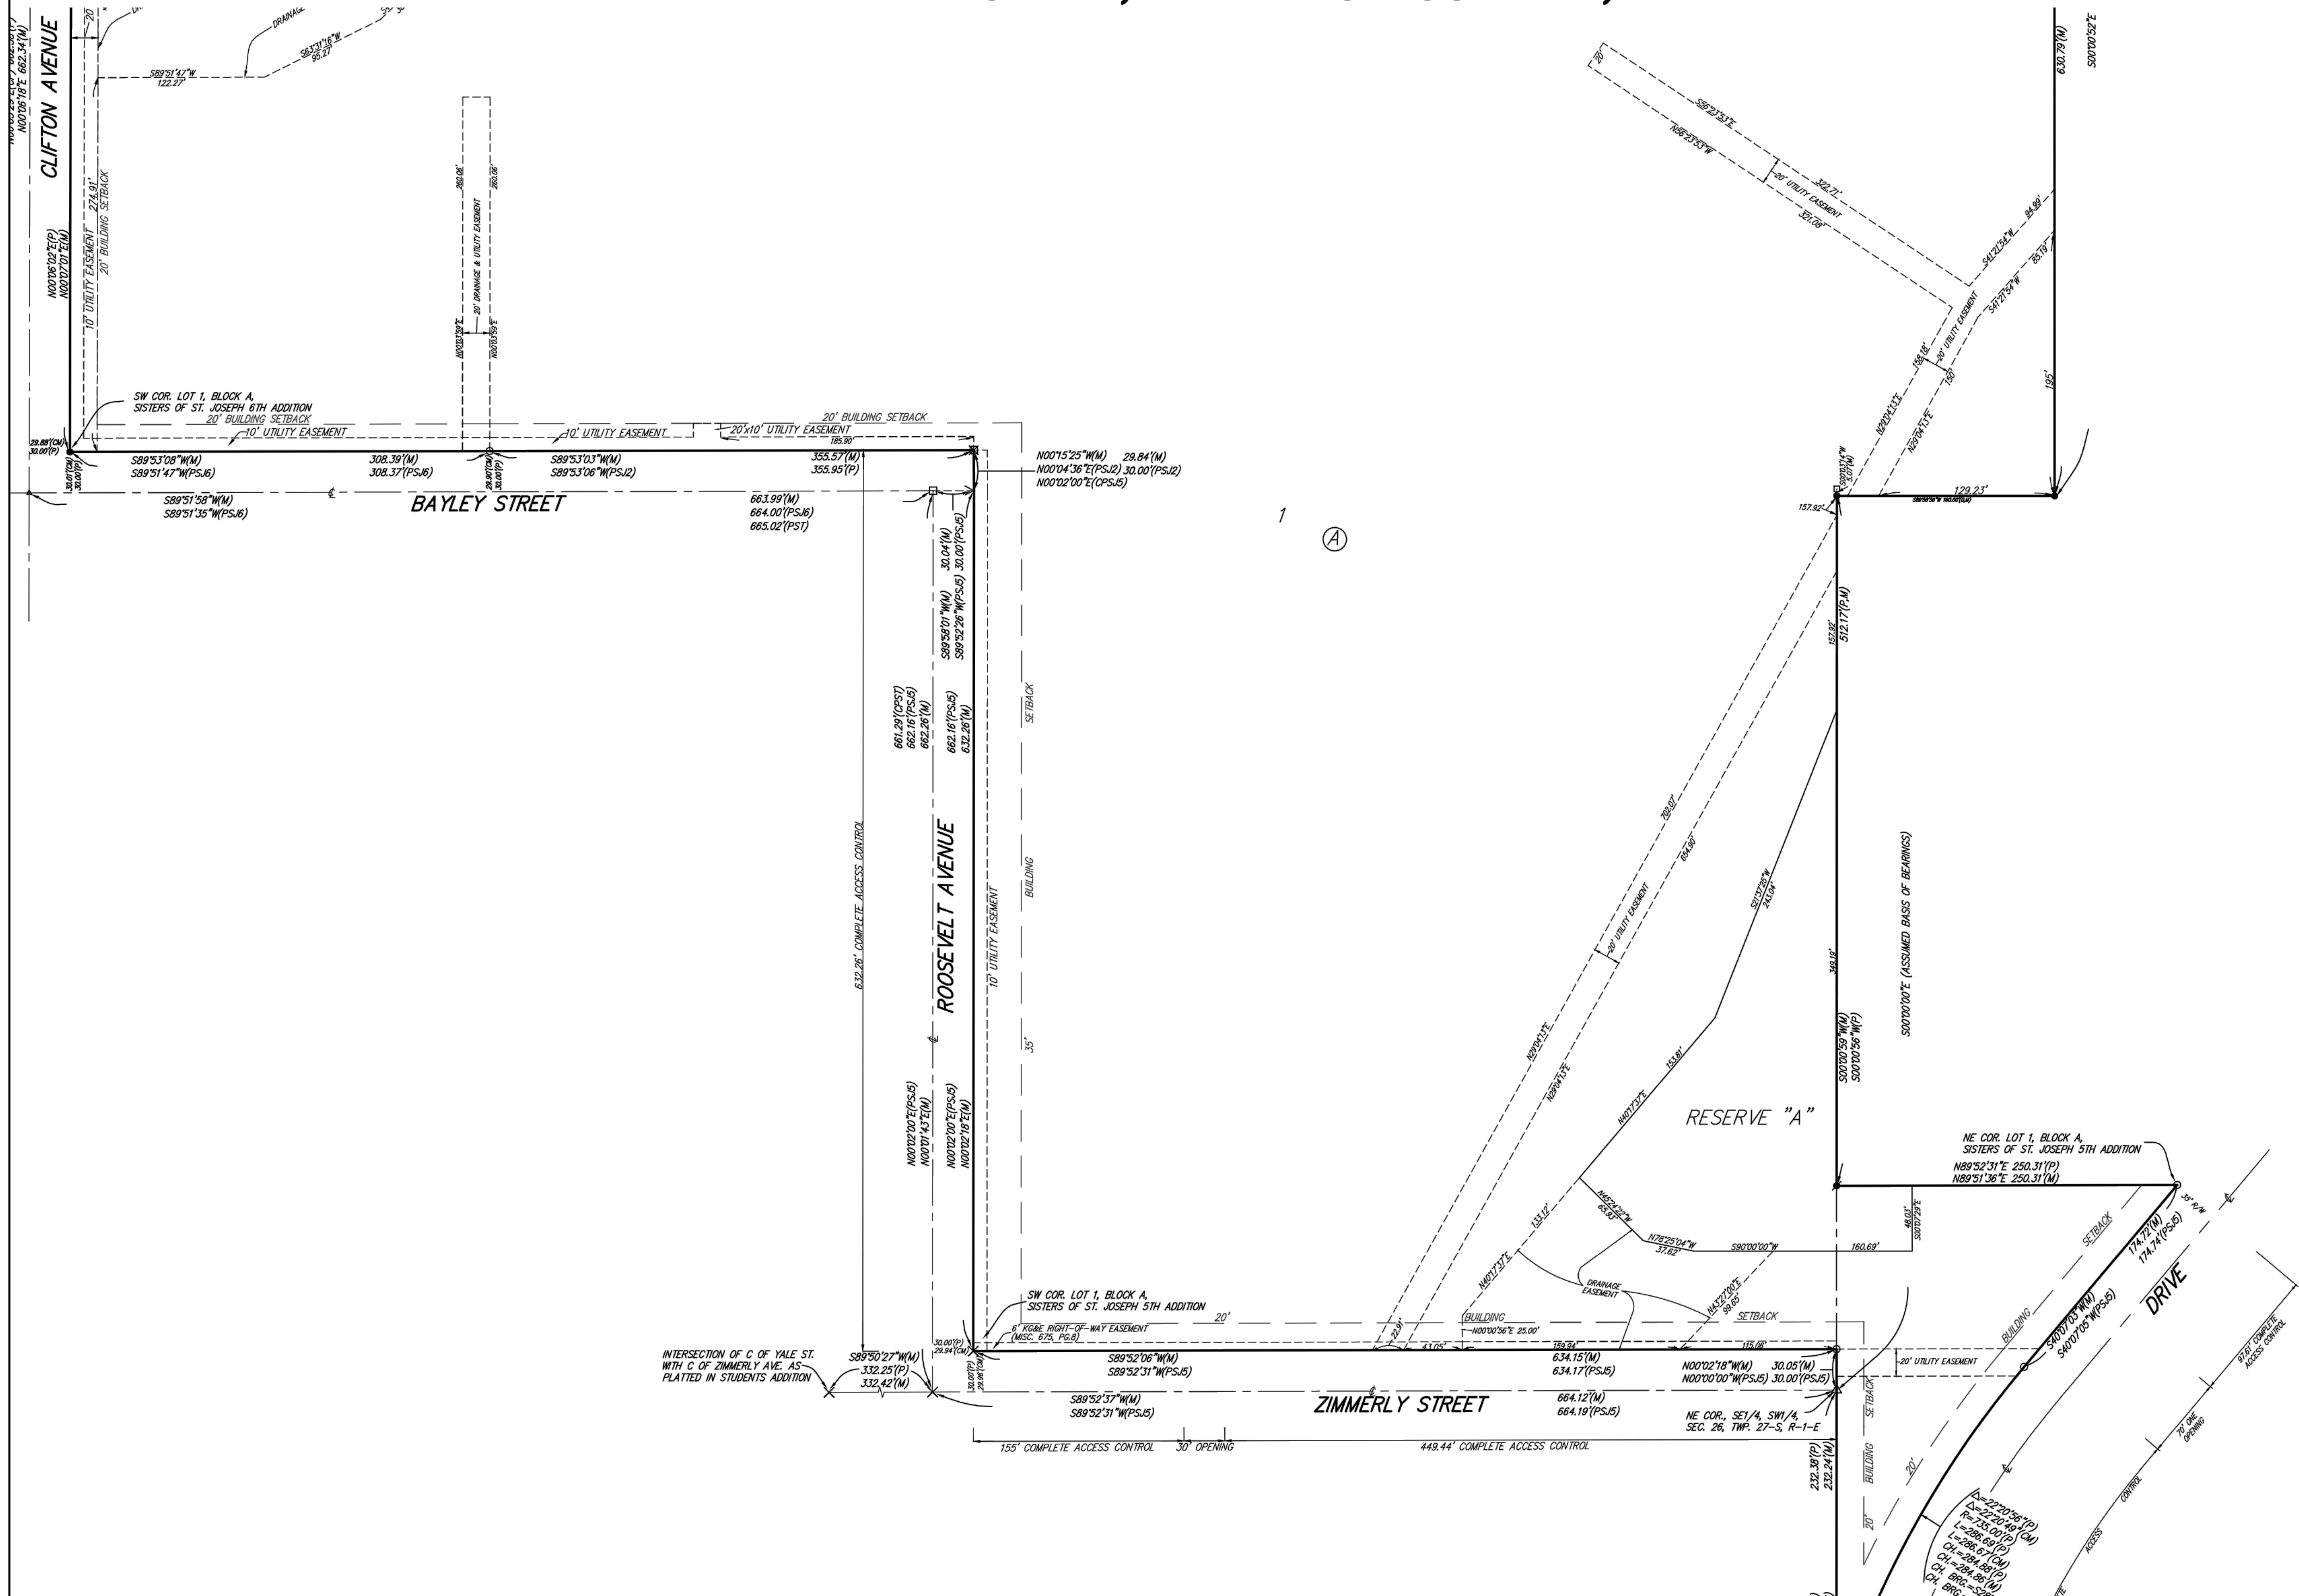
CLIFTON AVENUE
N00°06'18"E 662.34'(M)
DRAINAGE
S63°31'16"W 95.27'
S89°51'47"W 122.27'
10' UTILITY EASEMENT 274.91'
20' BUILDING SETBACK
N00°06'02"E(P)
N00°07'01"E(M)
260.06'
260.06'
20' DRAINAGE & UTILITY EASEMENT
N00°03'39"E
N00°03'59"E
SW COR. LOT 1, BLOCK A, SISTERS OF ST. JOSEPH 6TH ADDITION
20' BUILDING SETBACK
10' UTILITY EASEMENT
10' UTILITY EASEMENT
20' BUILDING SETBACK
20'x10' UTILITY EASEMENT
185.90'
29.88'(CM)
30.00'(P)
30.01'(CM)
30.00'(P)
29.80'(CM)
30.00'(P)
S89°53'08"W(M)
S89°51'47"W(PSJ6)
308.39'(M)
308.37'(PSJ6)
S89°53'03"W(M)
S89°53'06"W(PSJ2)
355.57'(M)
355.95'(P)
N00°15'25"W(M) 29.84'(M)
N00°04'36"E(PSJ2) 30.00'(PSJ2)
N00°02'00"E(CPSJ5)
S89°51'58"W(M)
S89°51'35"W(PSJ6)
BAYLEY STREET
663.99'(M)
664.00'(PSJ6)
665.02'(PST)
1
Ⓐ
30.04'(M)
30.00'(PSJ5)
S89°58'01"W(M)
S89°52'26"W(PSJ5)
SETBACK
661.29'(CPST)
662.16'(PSJ5)
662.26'(M)
662.16'(PSJ5)
632.26'(M)
632.26' COMPLETE ACCESS CONTROL
ROOSEVELT AVENUE
10' UTILITY EASEMENT
BUILDING
35'
N00°02'00"E(PSJ5)
N00°01'43"E(M)
N00°02'00"E(PSJ5)
N00°02'18"E(M)
SW COR. LOT 1, BLOCK A, SISTERS OF ST. JOSEPH 5TH ADDITION
20'
6' KG&E RIGHT-OF-WAY EASEMENT (MISC. 675, PG.8)
INTERSECTION OF C OF YALE ST. WITH C OF ZIMMERLY AVE. AS PLATTED IN STUDENTS ADDITION
S89°50'27"W(M)
332.25'(P)
332.42'(M)
30.00'(P)
29.94'(CM)
30.00'(P)
29.96'(CM)
S89°52'06"W(M)
S89°52'31"W(PSJ5)
S89°52'37"W(M)
S89°52'31"W(PSJ5)
ZIMMERLY STREET
22.91'
43.05'
BUILDING
N00°00'56"E 25.00'
159.84'
634.15'(M)
634.17'(PSJ5)
664.12'(M)
664.19'(PSJ5)
115.06'
N00°02'18"W(M) 30.05'(M)
N00°00'00"W(PSJ5) 30.00'(PSJ5)
NE COR., SE1/4, SW1/4, SEC. 26, TWP. 27-S, R-1-E
155' COMPLETE ACCESS CONTROL
30' OPENING
449.44' COMPLETE ACCESS CONTROL
20'
S59°23'53"E
N58°23'53"W
20' UTILITY EASEMENT
322.71'
321.08'
S41°21'54"W 84.99'
S41°21'54"W 85.19'
630.79'(M)
S00°00'52"E
158.18'
20' UTILITY EASEMENT
150'
N29°04'13"E
N29°04'13"E
195'
S00°03'14"W 5.07'(M)
157.92'
S89°58'58"W 160.00'(M)
129.23'
157.92'
512.17'(P,M)
709.07'
654.90'
20' UTILITY EASEMENT
S21°37'26"W 243.04'
348.18'
S00°00'59"W(M)
S00°00'56"W(P)
S00°00'00"E (ASSUMED BASIS OF BEARINGS)
N29°04'13"E
N29°04'13"E
153.60'
N40°17'37"E
RESERVE "A"
NE COR. LOT 1, BLOCK A, SISTERS OF ST. JOSEPH 5TH ADDITION
N89°52'31"E 250.31'(P)
N89°51'36"E 250.31'(M)
133.12'
N45°24'24"W 65.93'
N78°25'04"W 37.62'
S90°00'00"W
160.69'
48.03'
S00°01'29"E
N40°17'37"E
DRAINAGE EASEMENT
N43°22'00"E 99.65'
SETBACK
SETBACK
174.72'(M)
174.74'(PSJ5)
35' R/W
DRIVE
BUILDING
S40°07'03"W(M)
S40°07'05"W(PSJ5)
20' UTILITY EASEMENT
87.61' COMPLETE ACCESS CONTROL
20' ONE OPENING
SETBACK
BUILDING
20'
20'
232.38'(P)
232.24'(M)
Δ=22°20'56"(P)
Δ=22°20'49"(CM)
R=735.00'(P)
L=286.69'(P)
L=286.67'(CM)
CH.=284.88'(P)
CH.=284.86'(M)
CH. BRG.=S2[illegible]
CONTROL
ACCESS